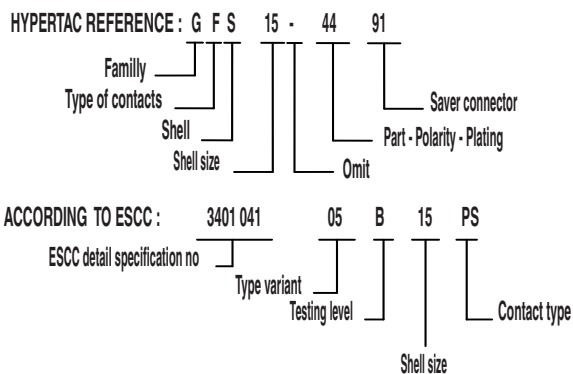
HYPERTAC REFERENCE : G F S 15 - 44 91

Familly
Type of contacts
Shell
Shell size
Omit
Part - Polarity - Plating
Saver connector

ACCORDING TO ESCC : 3401 041 05 B 15 PS

ESCC detail specification no
Type variant
Testing level
Shell size
Contact type